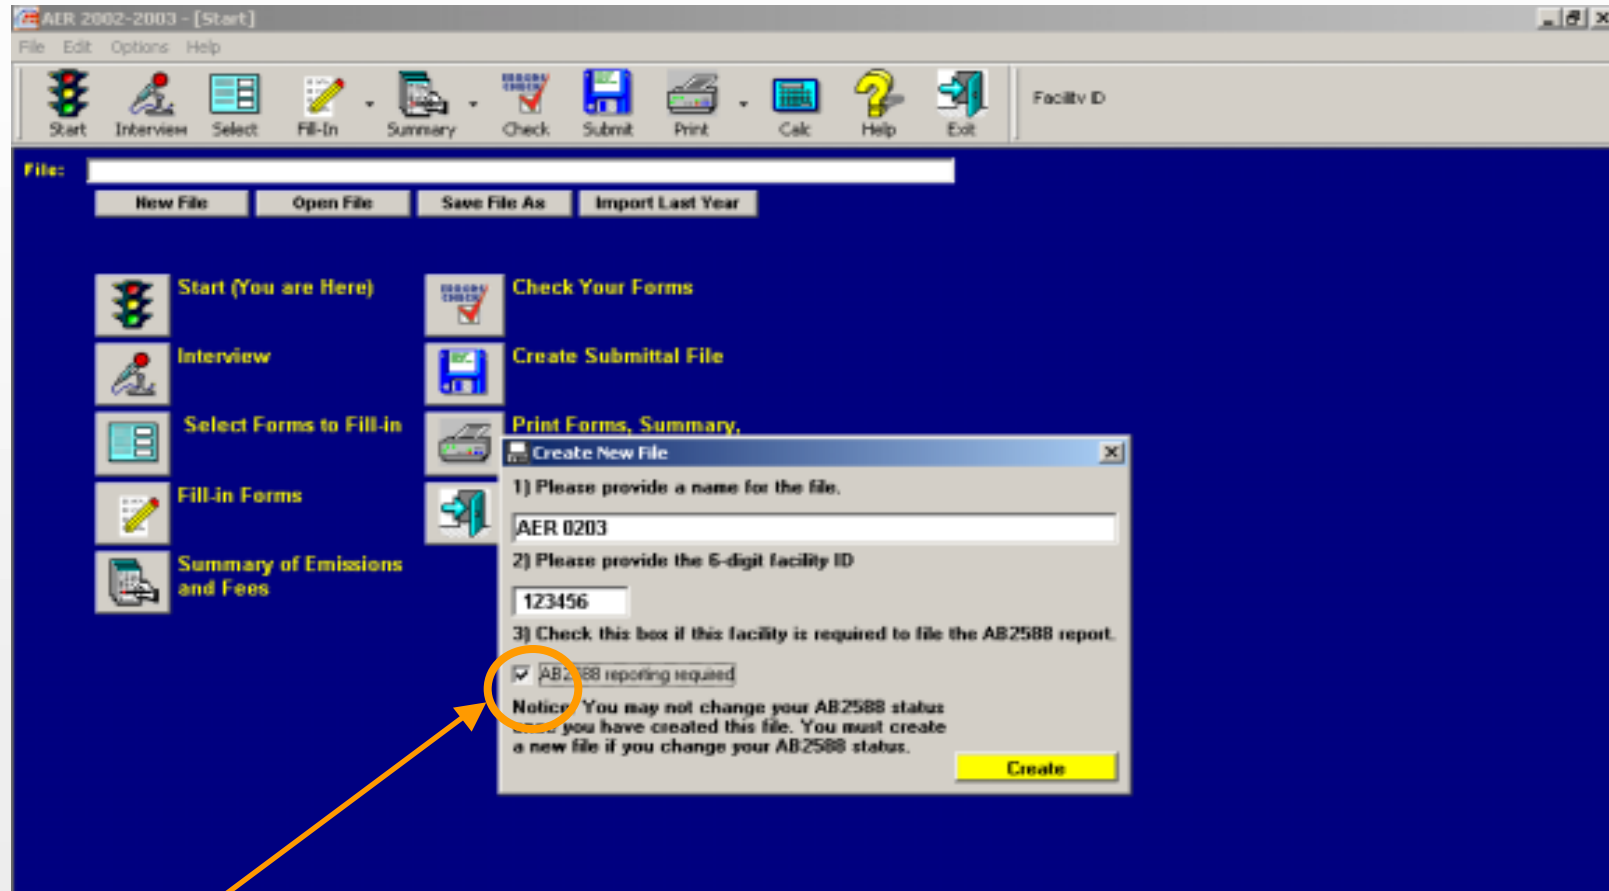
AER 2002-2003 - [Start]

File Edit Options Help

Start Interview Select Fill-In Summary Check Submit Print Calc Help Exit

Facility ID

File:

New File Open File Save File As Import Last Year

Start (You are Here)

Interview

Select Forms to Fill-in

Fill-in Forms

Summary of Emissions and Fees

Check Your Forms

Create Submittal File

Print Forms, Summary,

Create New File

1) Please provide a name for the file.

AER 0203

2) Please provide the 6-digit facility ID

123456

3) Check this box if this facility is required to file the AB2588 report.

AB2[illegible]88 reporting required

Notic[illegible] You may not change your AB2588 status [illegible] you have created this file. You must create a new file if you change your AB2588 status.

Create